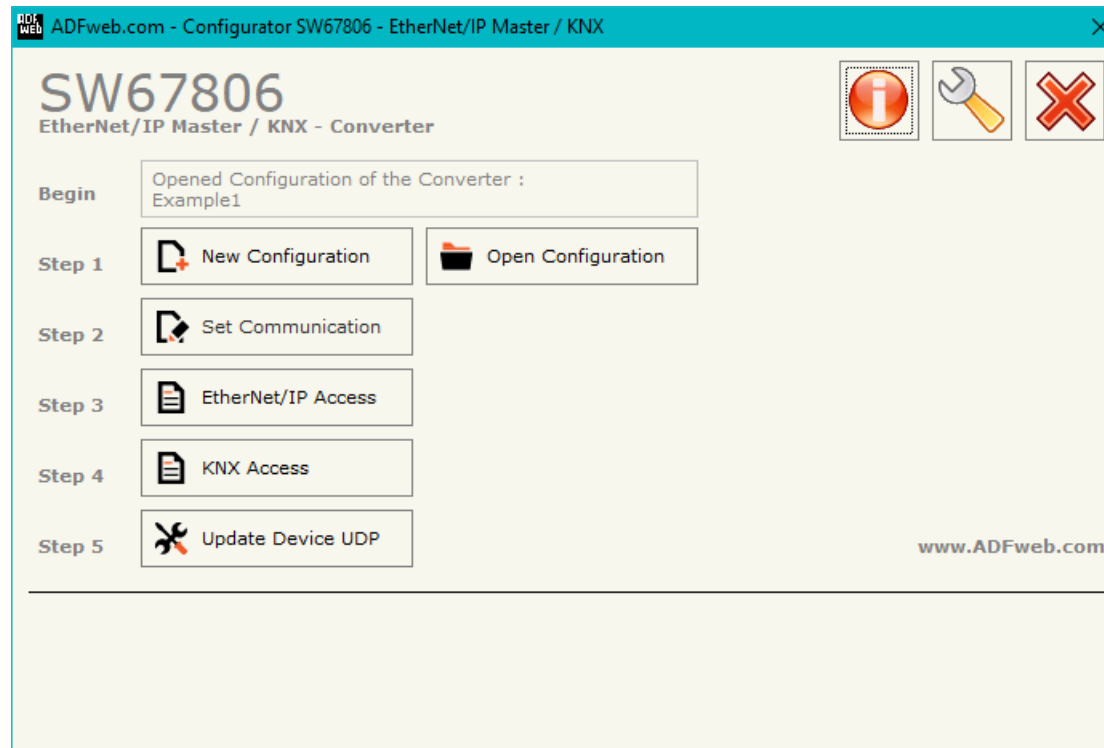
ADFweb.com - Configurator SW67806 - EtherNet/IP Master / KNX

SW67806
EtherNet/IP Master / KNX - Converter

Begin
Opened Configuration of the Converter :
Example1

Step 1
New Configuration
Open Configuration

Step 2
Set Communication

Step 3
EtherNet/IP Access

Step 4
KNX Access

Step 5
Update Device UDP

www.ADFweb.com